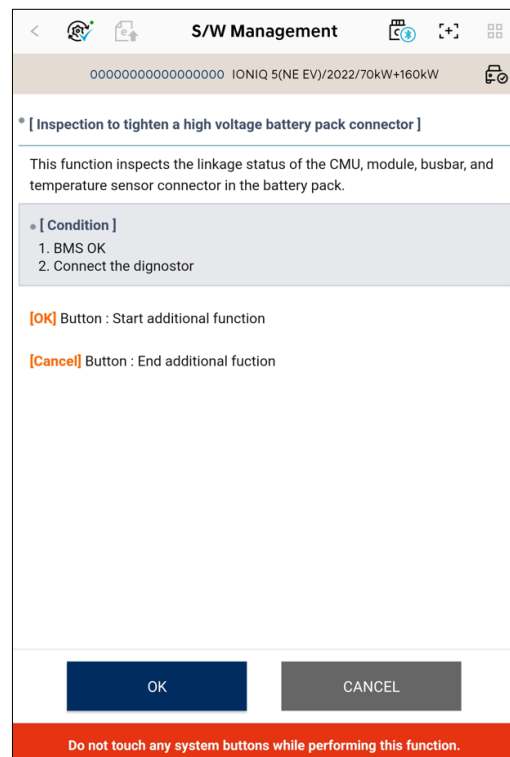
S/W Management

00000000000000000 IONIQ 5(NE EV)/2022/70kW+160kW

[ Inspection to tighten a high voltage battery pack connector ]

This function inspects the linkage status of the CMU, module, busbar, and temperature sensor connector in the battery pack.

[ Condition ]
1. BMS OK
2. Connect the dignostor

[OK] Button : Start additional function

[Cancel] Button : End additional fuction

OK

CANCEL

Do not touch any system buttons while performing this function.